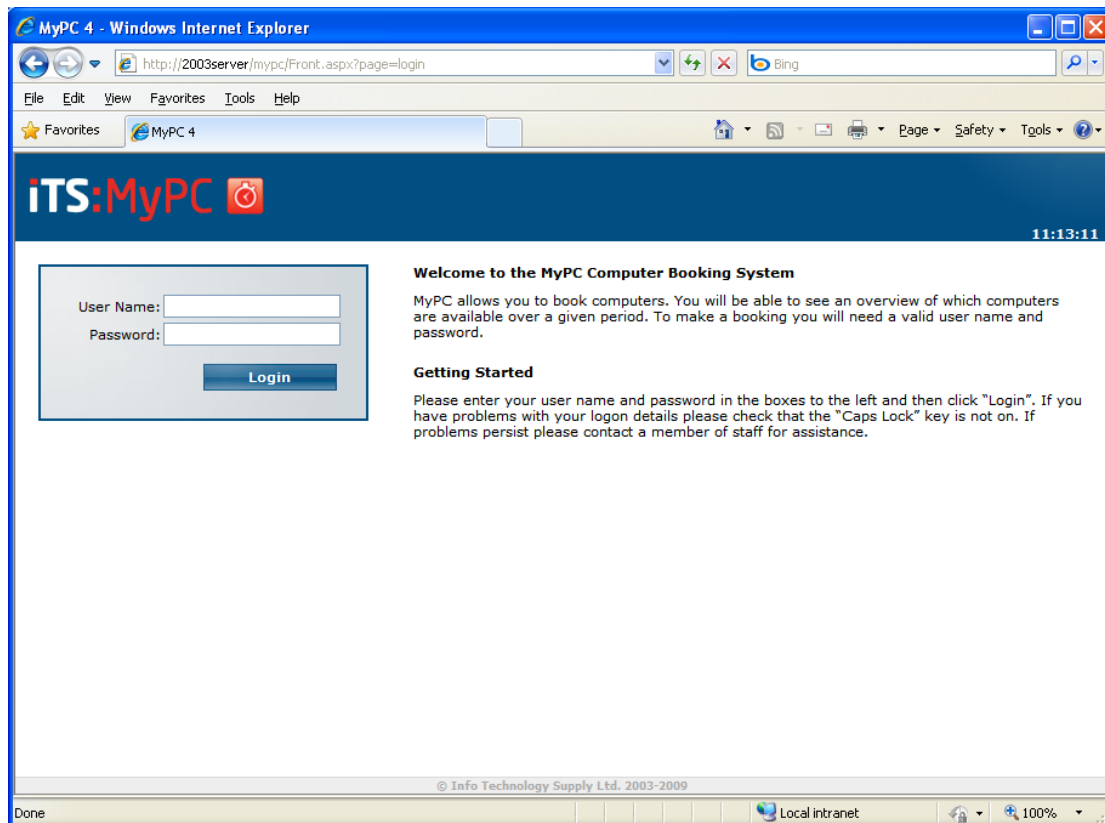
MyPC 4 - Windows Internet Explorer

http://2003server/mypc/Front.aspx?page=login

Bing

File Edit View Favorites Tools Help

Favorites MyPC 4

Page ▾ Safety ▾ Tools ▾

iTS:MyPC

11:13:11

User Name:
Password:

Login

Welcome to the MyPC Computer Booking System

MyPC allows you to book computers. You will be able to see an overview of which computers are available over a given period. To make a booking you will need a valid user name and password.

Getting Started

Please enter your user name and password in the boxes to the left and then click "Login". If you have problems with your logon details please check that the "Caps Lock" key is not on. If problems persist please contact a member of staff for assistance.

© Info Technology Supply Ltd. 2003-2009

Done

Local intranet

100%